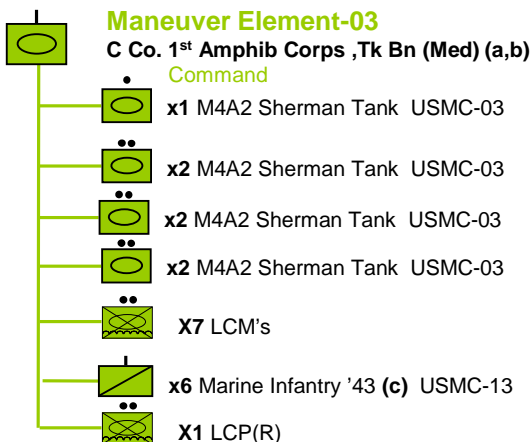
Maneuver Element-03

C Co. 1$^{st}$ Amphib Corps ,Tk Bn (Med) (a,b)

Command

x1 M4A2 Sherman Tank USMC-03

x2 M4A2 Sherman Tank USMC-03

x2 M4A2 Sherman Tank USMC-03

x2 M4A2 Sherman Tank USMC-03

X7 LCM's

x6 Marine Infantry '43 (c) USMC-13

X1 LCP(R)